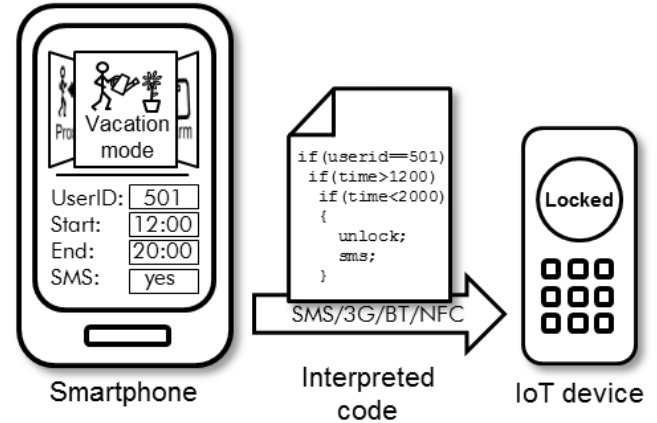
Pro
Vacation mode
rm
UserID: 501
Start: 12:00
End: 20:00
SMS: yes

if(userid==501)
 if(time>1200)
  if(time<2000)
  {
   unlock;
   sms;
  }

SMS/3G/BT/NFC

Locked

Smartphone

Interpreted code

IoT device